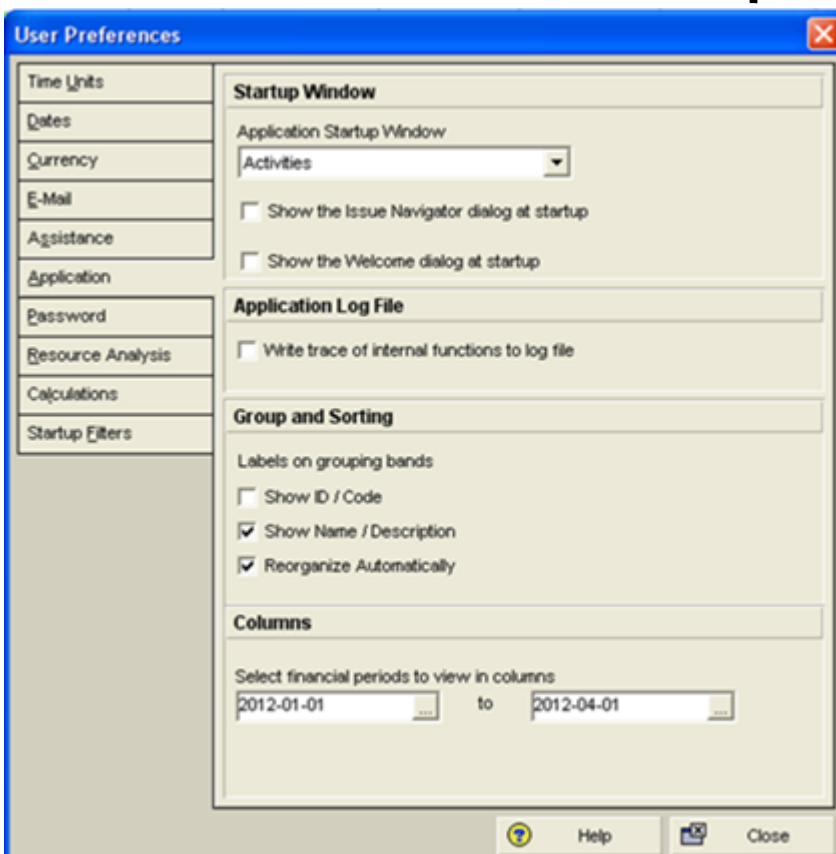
User Preferences

Time Units
Dates
Currency
E-Mail
Assistance
Application
Password
Resource Analysis
Calculations
Startup Filters

Startup Window
Application Startup Window
Activities
Show the Issue Navigator dialog at startup
Show the Welcome dialog at startup

Application Log File
Write trace of internal functions to log file

Group and Sorting
Labels on grouping bands
Show ID / Code
Show Name / Description
Reorganize Automatically

Columns
Select financial periods to view in columns
2012-01-01 ... to 2012-04-01 ...

Help
Close